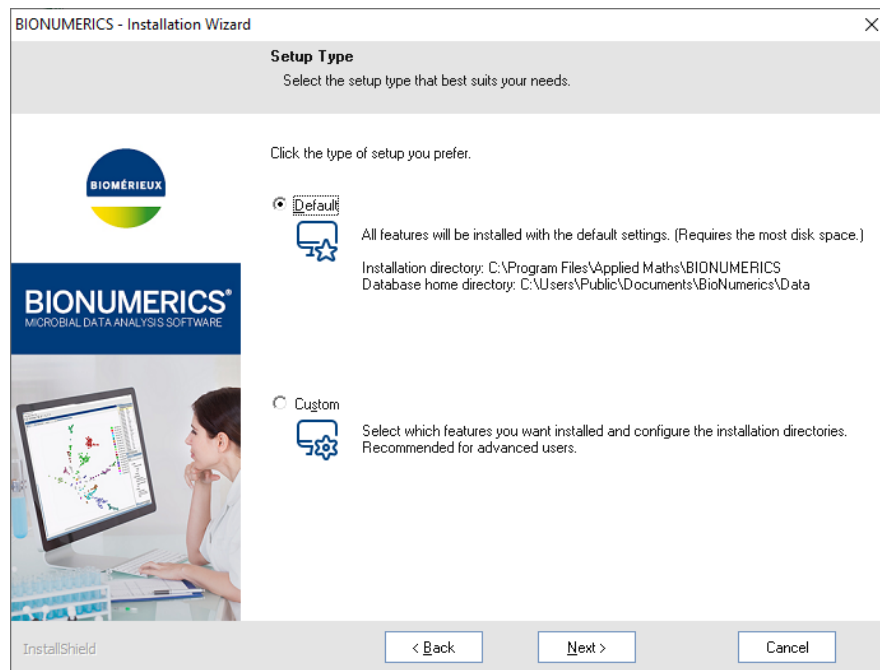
BIONUMERICS - Installation Wizard

Setup Type
Select the setup type that best suits your needs.

BIOMÉRIEUX

BIONUMERICS®
MICROBIAL DATA ANALYSIS SOFTWARE

Click the type of setup you prefer.

Default

All features will be installed with the default settings. (Requires the most disk space.)

Installation directory: C:\Program Files\Applied Maths\BIONUMERICS
Database home directory: C:\Users\Public\Documents\BioNumerics\Data

Custom

Select which features you want installed and configure the installation directories. Recommended for advanced users.

InstallShield

< Back

Next >

Cancel